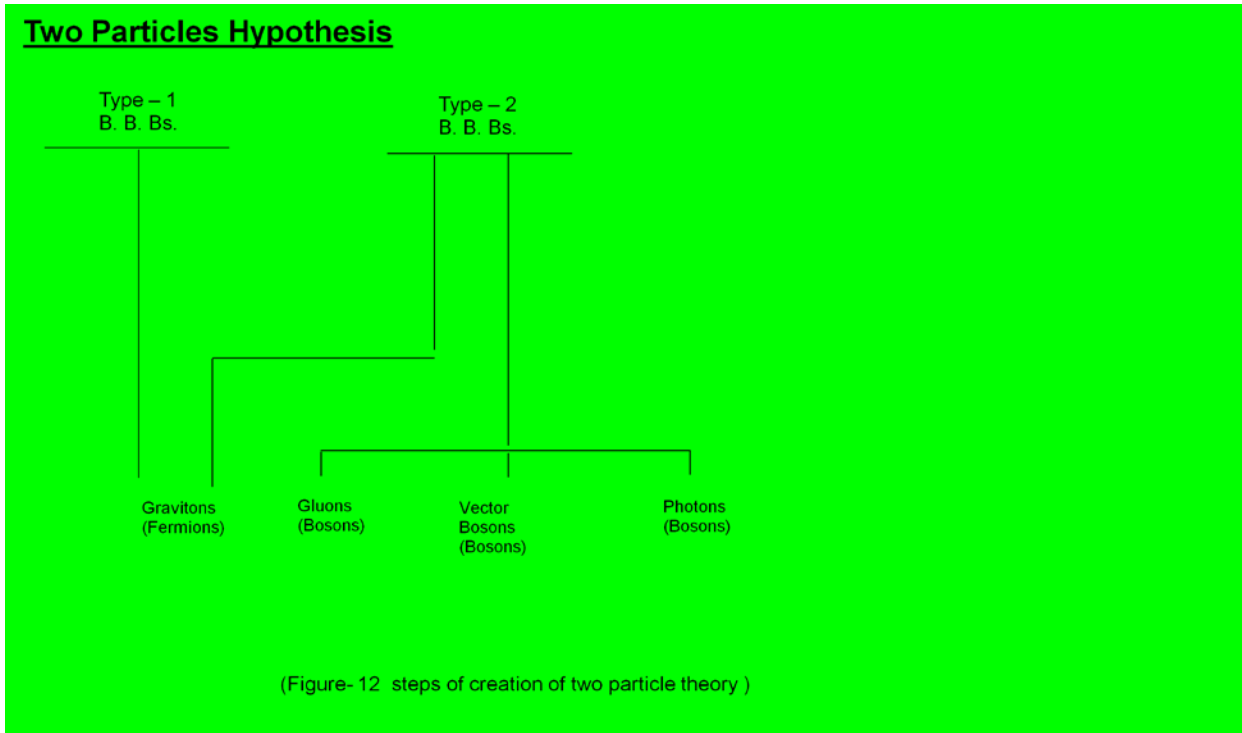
Two Particles Hypothesis

Type – 1
B. B. Bs.

Type – 2
B. B. Bs.

Gravitons
(Fermions)

Gluons
(Bosons)

Vector
Bosons
(Bosons)

Photons
(Bosons)

(Figure- 12 steps of creation of two particle theory )